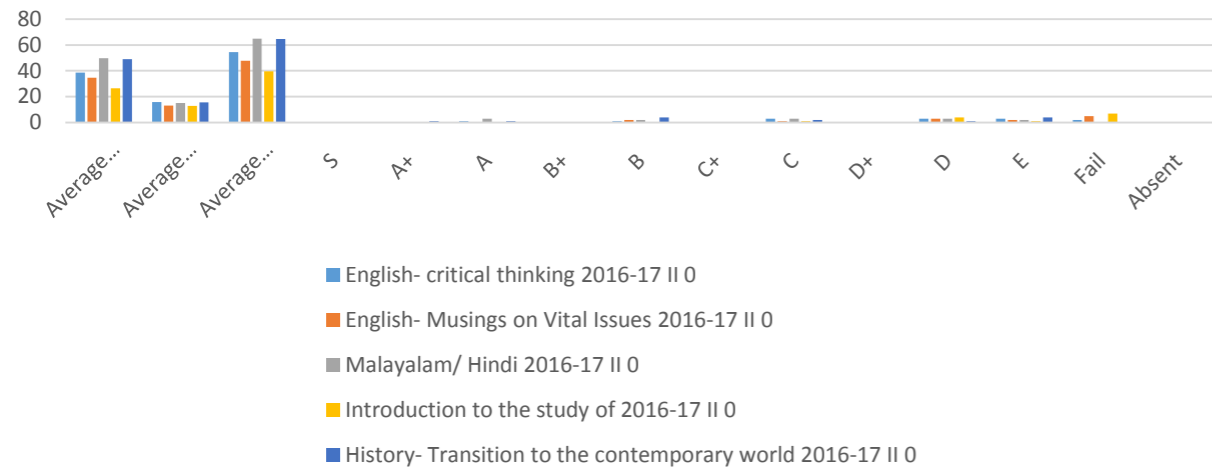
80
60
40
20
0

Average...
Average...
Average...
S
A+
A
B+
B
C+
C
D+
D
E
Fail
Absent

English- critical thinking 2016-17 II 0
English- Musings on Vital Issues 2016-17 II 0
Malayalam/ Hindi 2016-17 II 0
Introduction to the study of 2016-17 II 0
History- Transition to the contemporary world 2016-17 II 0